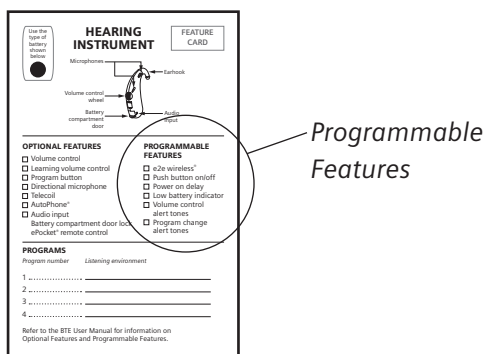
Use the type of battery shown below

HEARING INSTRUMENT

FEATURE CARD

Microphones

Earhook

Volume control wheel

Battery compartment door

Audio input

OPTIONAL FEATURES
☐ Volume control
☐ Learning volume control
☐ Program button
☐ Directional microphone
☐ Telecoil
☐ AutoPhone®
☐ Audio input
Battery compartment door lock
ePocket® remote control

PROGRAMMABLE FEATURES
☐ e2e wireless®
☐ Push button on/off
☐ Power on delay
☐ Low battery indicator
☐ Volume control alert tones
☐ Program change alert tones

Programmable Features

PROGRAMS
Program number    Listening environment
1 ...................
2 ...................
3 ...................
4 ...................

Refer to the BTE User Manual for information on Optional Features and Programmable Features.